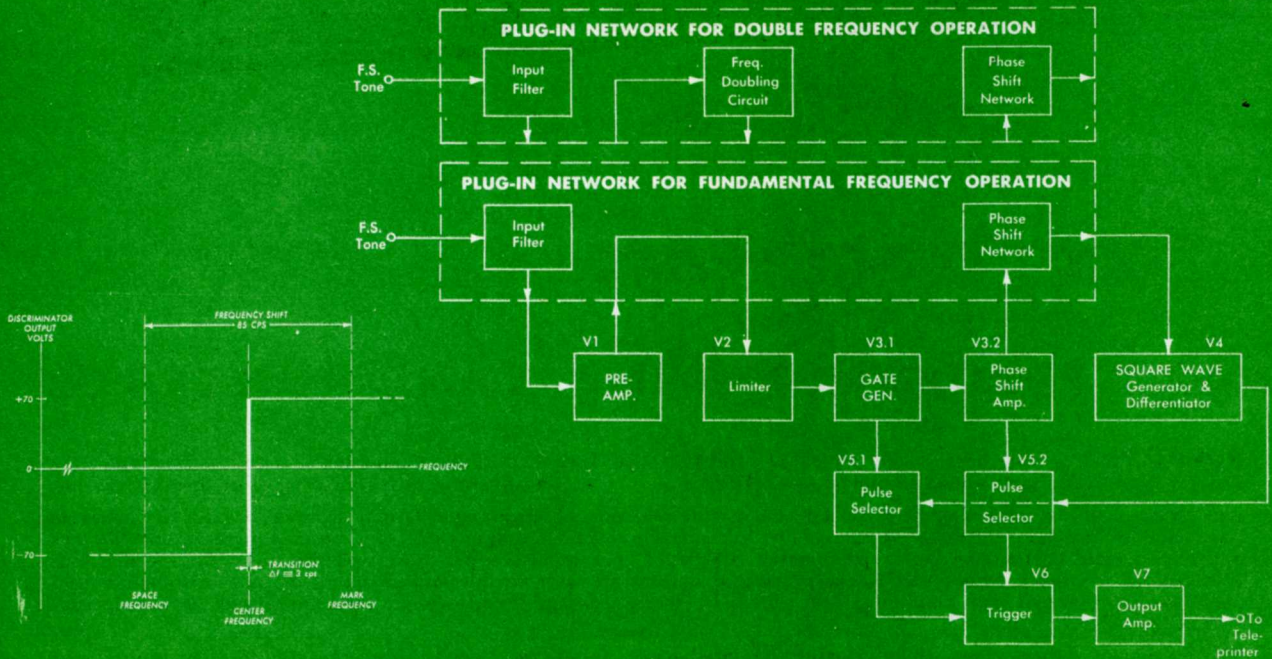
DISCRIMINATOR OUTPUT VOLTS

FREQUENCY SHIFT 85 CPS

+70

0

FREQUENCY

-70

TRANSITION $\Delta F \cong 3$ cps

SPACE FREQUENCY

CENTER FREQUENCY

MARK FREQUENCY

PLUG-IN NETWORK FOR DOUBLE FREQUENCY OPERATION

F.S. Tone

Input Filter

Freq. Doubling Circuit

Phase Shift Network

PLUG-IN NETWORK FOR FUNDAMENTAL FREQUENCY OPERATION

F.S. Tone

Input Filter

Phase Shift Network

V1

PRE-AMP.

V2

Limiter

V3.1

GATE GEN.

V3.2

Phase Shift Amp.

V4

SQUARE WAVE Generator & Differentiator

V5.1

Pulse Selector

V5.2

Pulse Selector

V6

Trigger

V7

Output Amp.

To Teleprinter